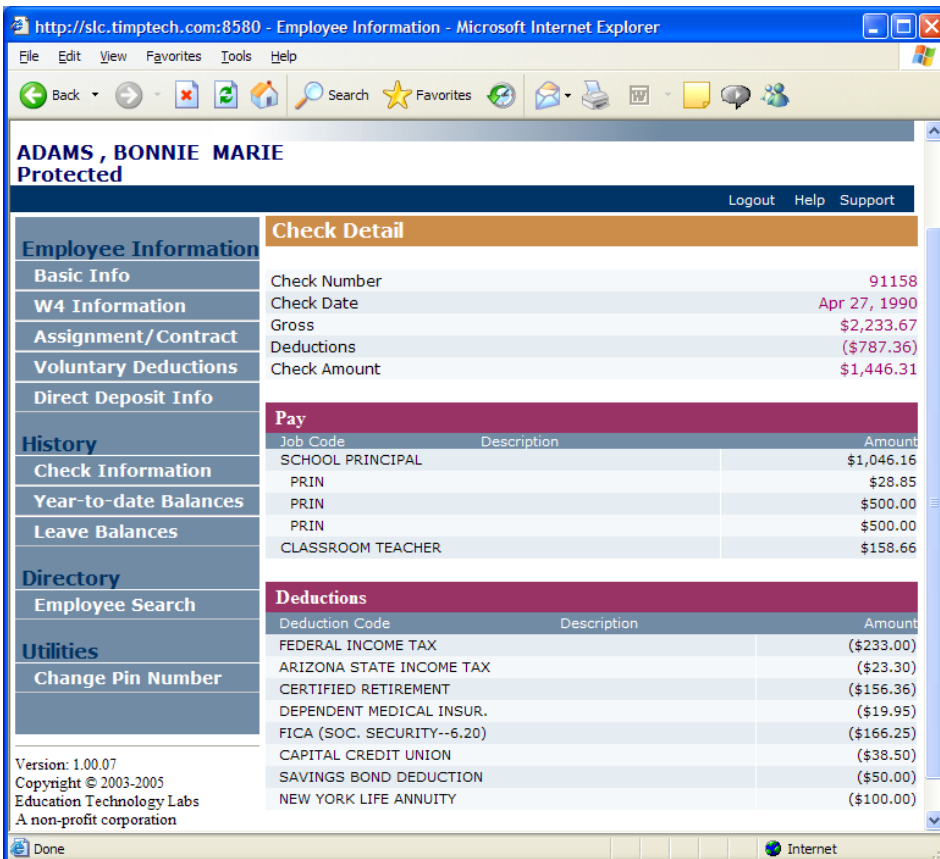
http://slc.timptech.com:8580 - Employee Information - Microsoft Internet Explorer

File Edit View Favorites Tools Help

Back Search Favorites

ADAMS , BONNIE MARIE
Protected

Logout Help Support

Employee Information
Basic Info
W4 Information
Assignment/Contract
Voluntary Deductions
Direct Deposit Info

History
Check Information
Year-to-date Balances
Leave Balances

Directory
Employee Search

Utilities
Change Pin Number

Version: 1.00.07
Copyright © 2003-2005
Education Technology Labs
A non-profit corporation

Check Detail

| | |
|---|---|
| Check Number | 91158 |
| Check Date | Apr 27, 1990 |
| Gross | $2,233.67 |
| Deductions | ($787.36) |
| Check Amount | $1,446.31 |

Pay

| Job Code | Description | Amount |
|---|---|---|
| SCHOOL PRINCIPAL | | $1,046.16 |
| PRIN | | $28.85 |
| PRIN | | $500.00 |
| PRIN | | $500.00 |
| CLASSROOM TEACHER | | $158.66 |

Deductions

| Deduction Code | Description | Amount |
|---|---|---|
| FEDERAL INCOME TAX | | ($233.00) |
| ARIZONA STATE INCOME TAX | | ($23.30) |
| CERTIFIED RETIREMENT | | ($156.36) |
| DEPENDENT MEDICAL INSUR. | | ($19.95) |
| FICA (SOC. SECURITY--6.20) | | ($166.25) |
| CAPITAL CREDIT UNION | | ($38.50) |
| SAVINGS BOND DEDUCTION | | ($50.00) |
| NEW YORK LIFE ANNUITY | | ($100.00) |

Done
Internet